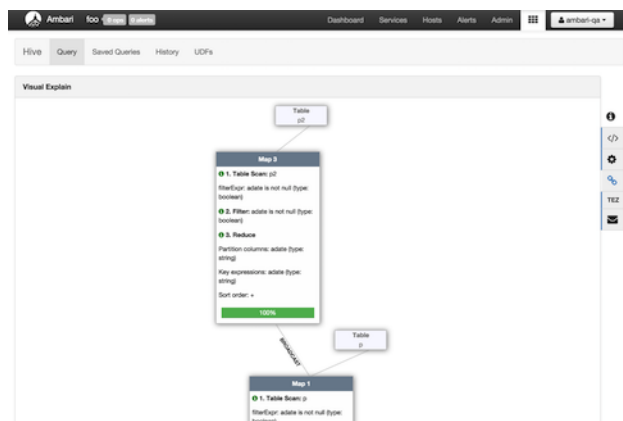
Ambari foo 0 ops 0 alerts

Dashboard Services Hosts Alerts Admin ambari-qa

Hive Query Saved Queries History UDFs

Visual Explain

Table
p2

Map 3

1. Table Scan: p2

filterExpr: adate is not null (type: boolean)

2. Filter: adate is not null (type: boolean)

3. Reduce

Partition columns: adate (type: string)

Key expressions: adate (type: string)

Sort order: +

100%

BROADCAST

Table
p

Map 1

1. Table Scan: p

filterExpr: adate is not null (type: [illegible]

TEZ